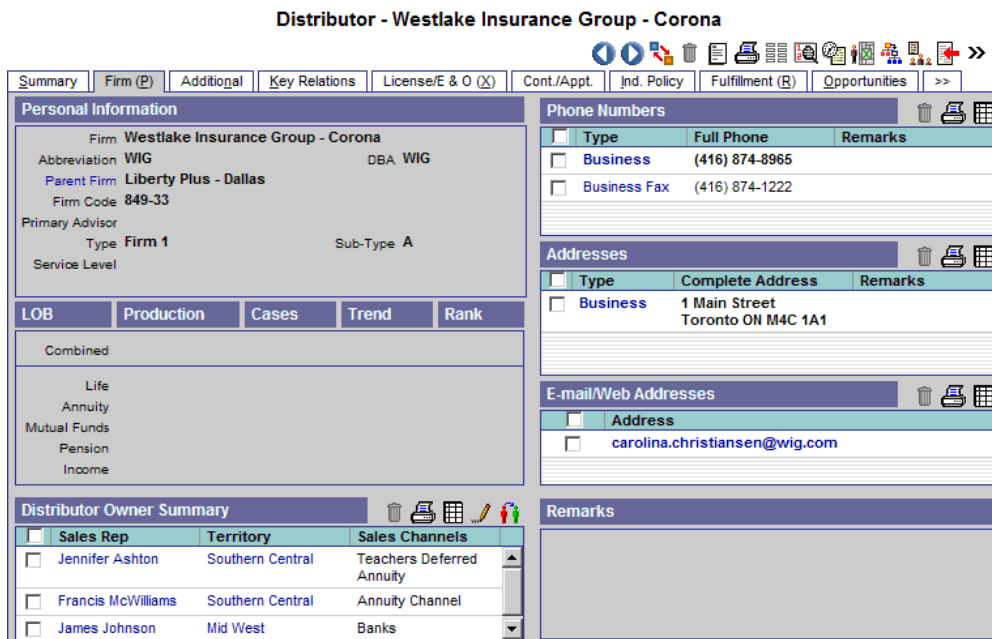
Distributor - Westlake Insurance Group - Corona

Summary | Firm (P) | Additional | Key Relations | License/E & O (X) | Cont./Appt. | Ind. Policy | Fulfillment (R) | Opportunities | >>

Personal Information

Firm Westlake Insurance Group - Corona
Abbreviation WIG
DBA WIG
Parent Firm Liberty Plus - Dallas
Firm Code 849-33
Primary Advisor
Type Firm 1
Sub-Type A
Service Level

| LOB | Production | Cases | Trend | Rank |
|---|---|---|---|---|
| Combined | | | | |
| Life | | | | |
| Annuity | | | | |
| Mutual Funds | | | | |
| Pension | | | | |
| Income | | | | |

Distributor Owner Summary

| | Sales Rep | Territory | Sales Channels |
|---|---|---|---|
| | Jennifer Ashton | Southern Central | Teachers Deferred Annuity |
| | Francis McWilliams | Southern Central | Annuity Channel |
| | James Johnson | Mid West | Banks |

Phone Numbers

| | Type | Full Phone | Remarks |
|---|---|---|---|
| | Business | (416) 874-8965 | |
| | Business Fax | (416) 874-1222 | |

Addresses

| | Type | Complete Address | Remarks |
|---|---|---|---|
| | Business | 1 Main Street Toronto ON M4C 1A1 | |

E-mail/Web Addresses

| | Address |
|---|---|
| | carolina.christiansen@wig.com |

Remarks